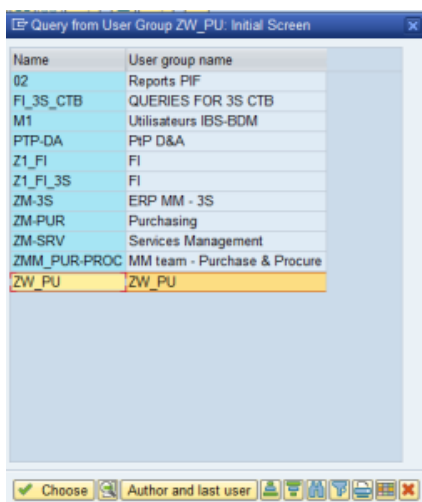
Query from User Group ZW_PU: Initial Screen

| Name | User group name |
|---|---|
| 02 | Reports PIF |
| FI_3S_CTB | QUERIES FOR 3S CTB |
| M1 | Utilisateurs IBS-BDM |
| PTP-DA | PtP D&A |
| Z1_FI | FI |
| Z1_FI_3S | FI |
| ZM-3S | ERP MM - 3S |
| ZM-PUR | Purchasing |
| ZM-SRV | Services Management |
| ZMM_PUR-PROC | MM team - Purchase & Procure |
| ZW_PU | ZW_PU |

Choose Author and last user